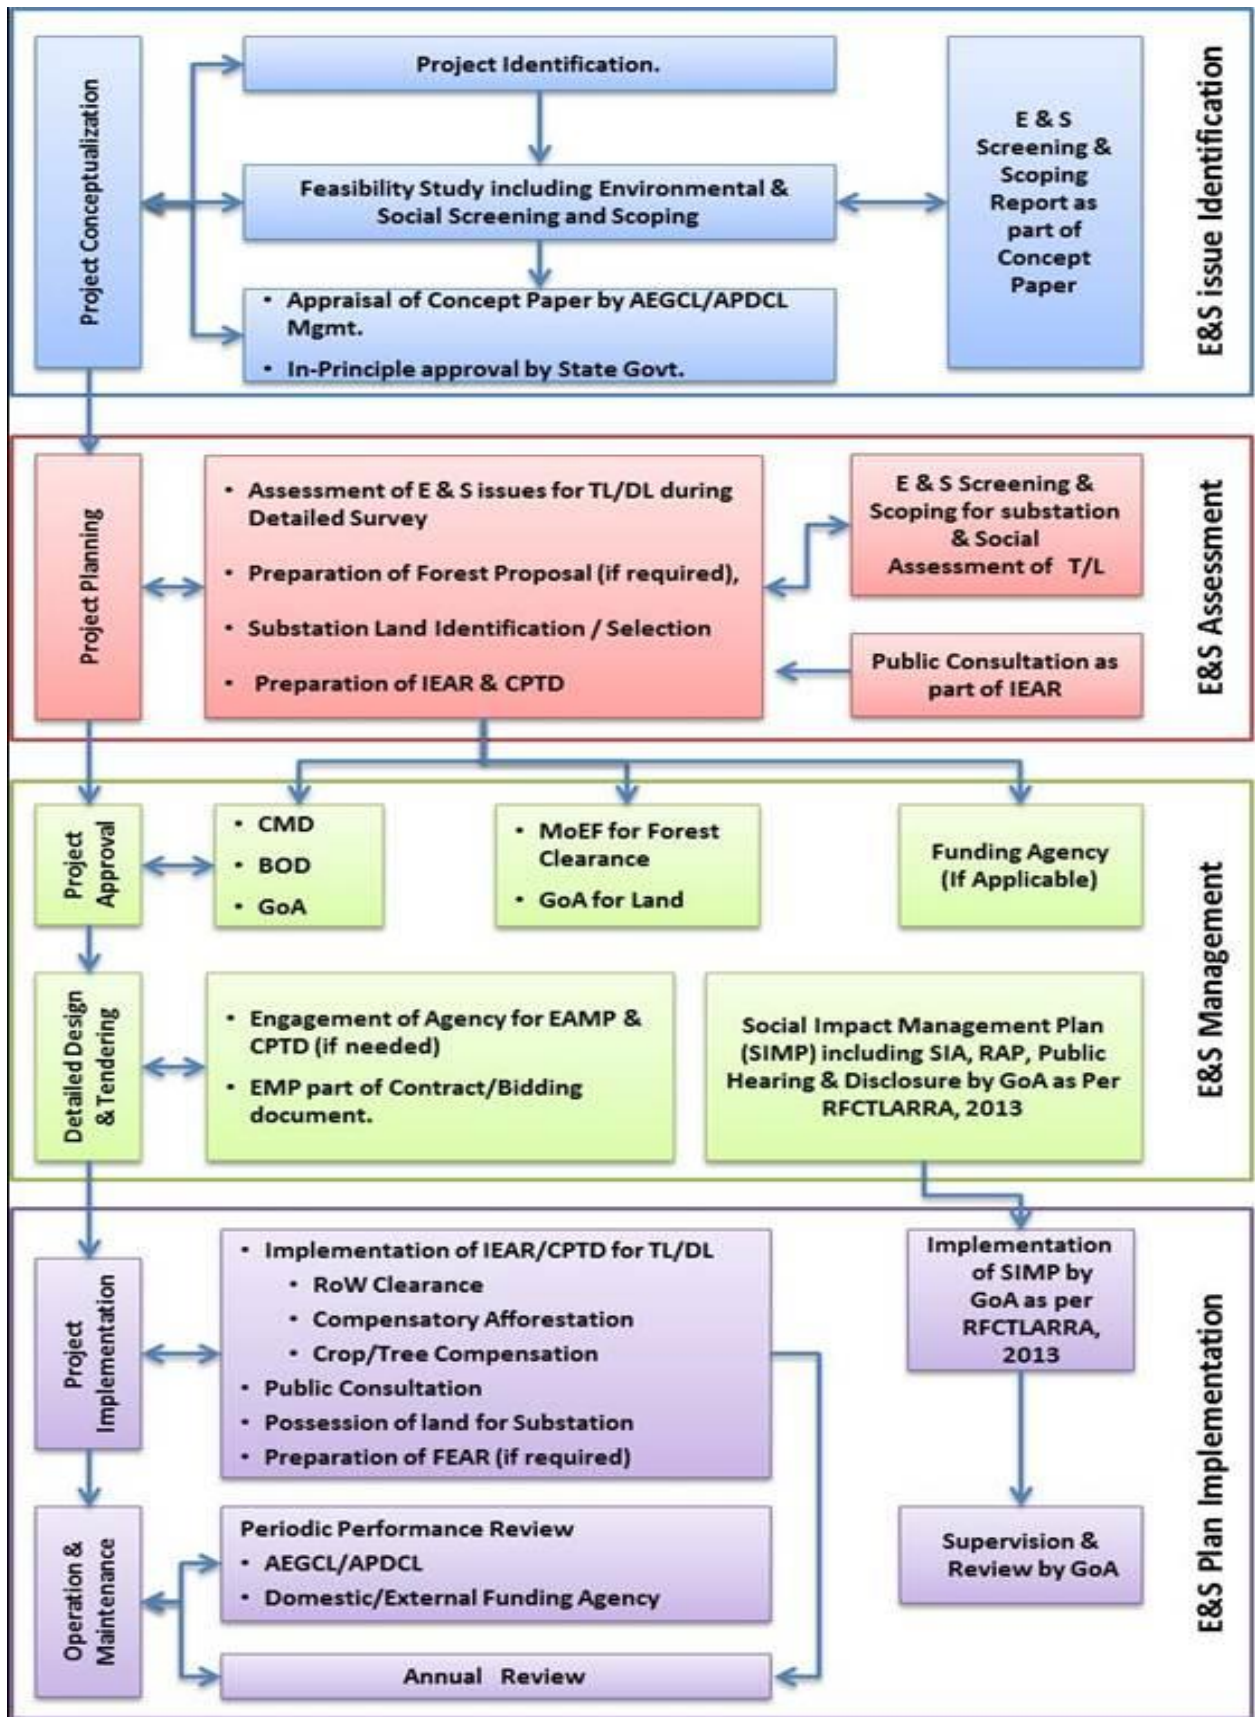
Project Conceptualization

Project Identification.

Feasibility Study including Environmental & Social Screening and Scoping

• Appraisal of Concept Paper by AEGCL/APDCL Mgmt.
• In-Principle approval by State Govt.

E & S Screening & Scoping Report as part of Concept Paper

E&S issue Identification

Project Planning

• Assessment of E & S issues for TL/DL during Detailed Survey
• Preparation of Forest Proposal (if required),
• Substation Land Identification / Selection
• Preparation of IEAR & CPTD

E & S Screening & Scoping for substation & Social Assessment of T/L

Public Consultation as part of IEAR

E&S Assessment

Project Approval

• CMD
• BOD
• GoA

• MoEF for Forest Clearance
• GoA for Land

Funding Agency (If Applicable)

Detailed Design & Tendering

• Engagement of Agency for EAMP & CPTD (if needed)
• EMP part of Contract/Bidding document.

Social Impact Management Plan (SIMP) including SIA, RAP, Public Hearing & Disclosure by GoA as Per RFCTLARRA, 2013

E&S Management

Project Implementation

• Implementation of IEAR/CPTD for TL/DL
• RoW Clearance
• Compensatory Afforestation
• Crop/Tree Compensation
• Public Consultation
• Possession of land for Substation
• Preparation of FEAR (if required)

Implementation of SIMP by GoA as per RFCTLARRA, 2013

Operation & Maintenance

Periodic Performance Review
• AEGCL/APDCL
• Domestic/External Funding Agency

Supervision & Review by GoA

Annual Review

E&S Plan Implementation